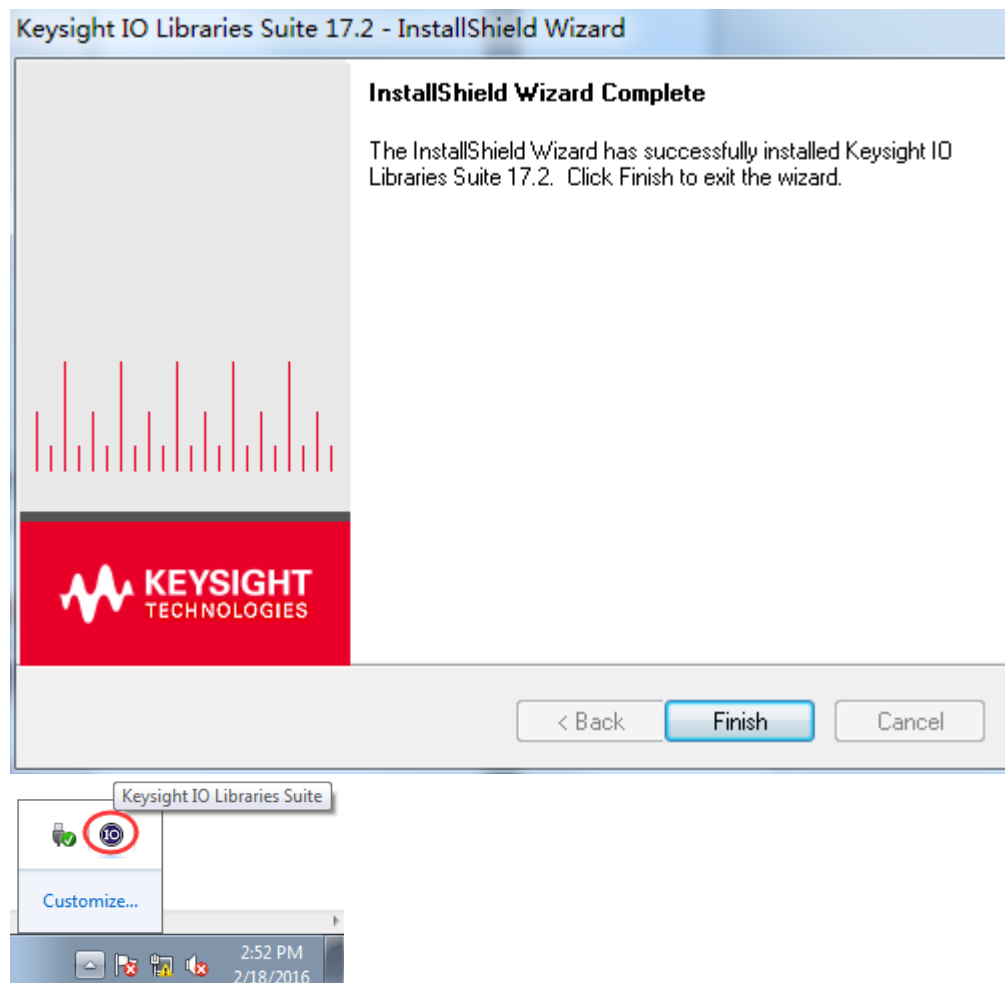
Keysight IO Libraries Suite 17.2 - InstallShield Wizard

InstallShield Wizard Complete

The InstallShield Wizard has successfully installed Keysight IO Libraries Suite 17.2. Click Finish to exit the wizard.

KEYSIGHT
TECHNOLOGIES

< Back

Finish

Cancel

Keysight IO Libraries Suite

IO

Customize...

2:52 PM
2/18/2016